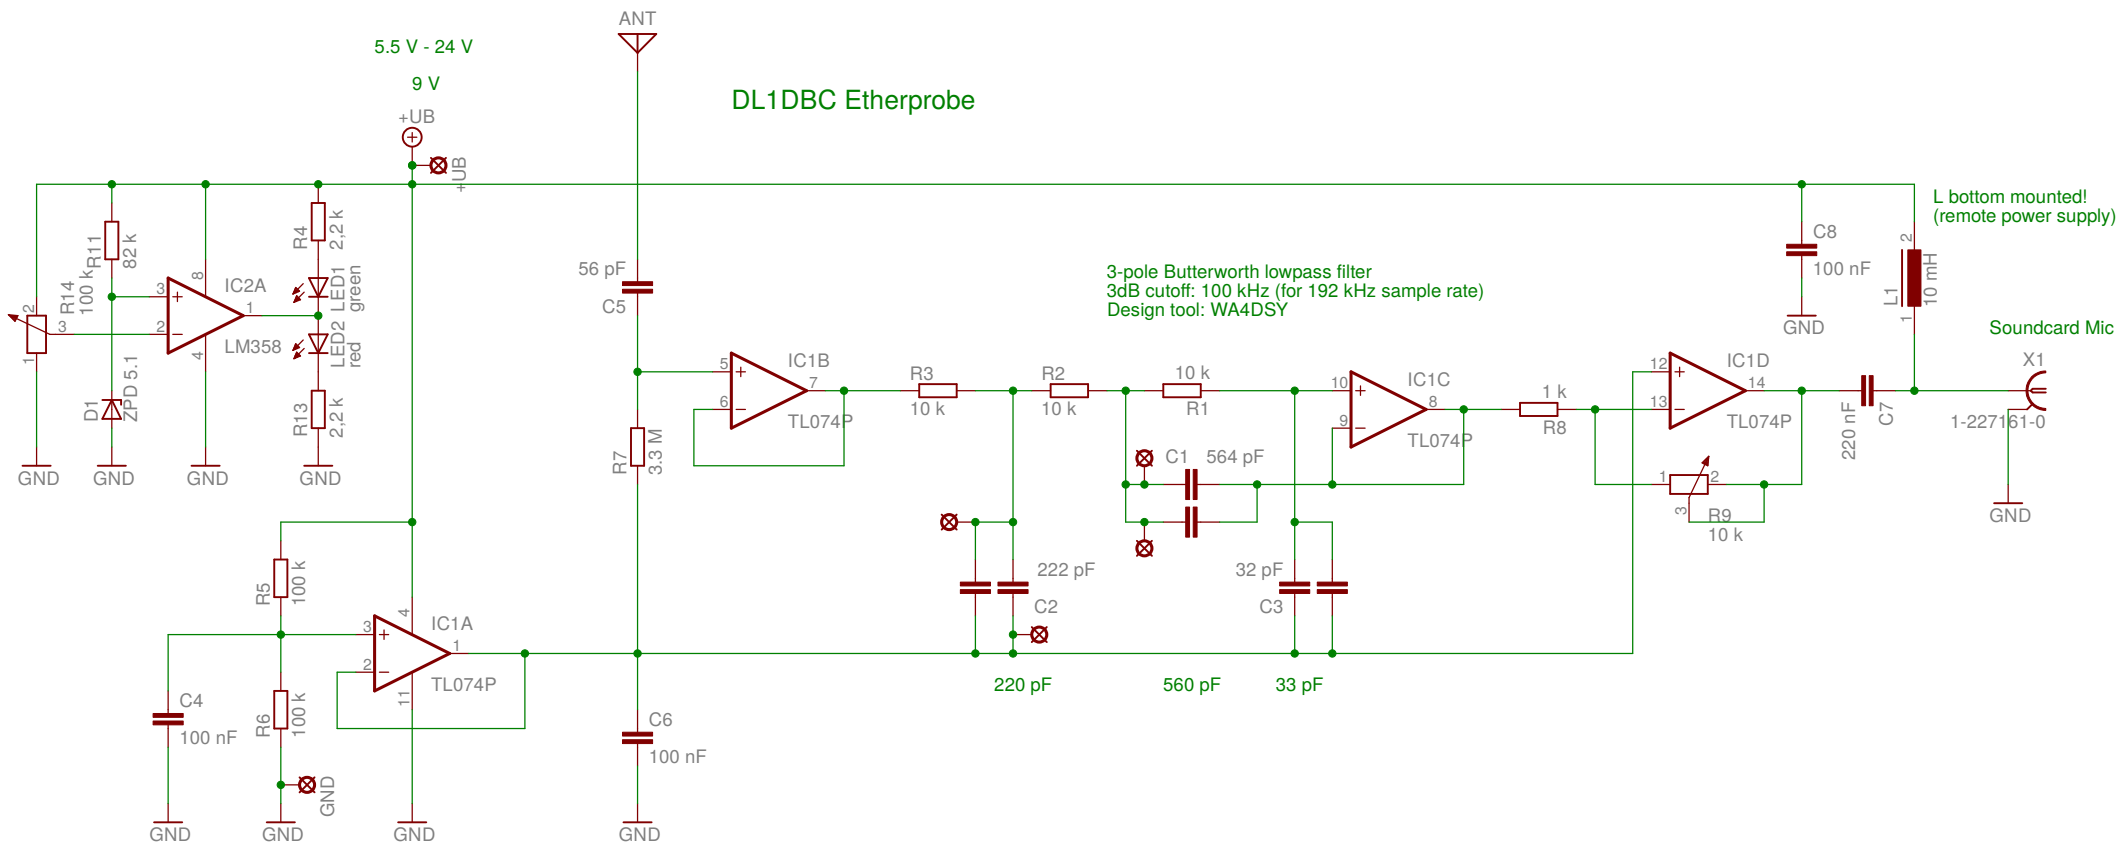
ANT

5.5 V - 24 V

9 V

DL1DBC Etherprobe

+UB

+UB

L bottom mounted!
(remote power supply)

C8
100 nF
GND

2
L1
10 mH
1

3-pole Butterworth lowpass filter
3dB cutoff: 100 kHz (for 192 kHz sample rate)
Design tool: WA4DSY

Soundcard Mic

X1
1-227161-0
GND

R14
100 k
2
3
1
R11
82 k
3
2
IC2A
8
1
4
LM358
R4
2,2 k
LED1
green
LED2
red
R13
2,2 k
D1
ZPD 5.1

GND GND GND GND

56 pF
C5

R7
3.3 M

5
6
IC1B
7
TL074P

R3
10 k
R2
10 k
10 k
R1

C1 564 pF

10
9
IC1C
8
TL074P

1 k
R8

12
13
IC1D
14
TL074P

1
2
3
R9
10 k

220 nF
C7

222 pF
C2

32 pF
C3

220 pF 560 pF 33 pF

R5
100 k

3
2
IC1A
4
1
11
TL074P

C4
100 nF

R6
100 k

GND

C6
100 nF

GND GND GND GND